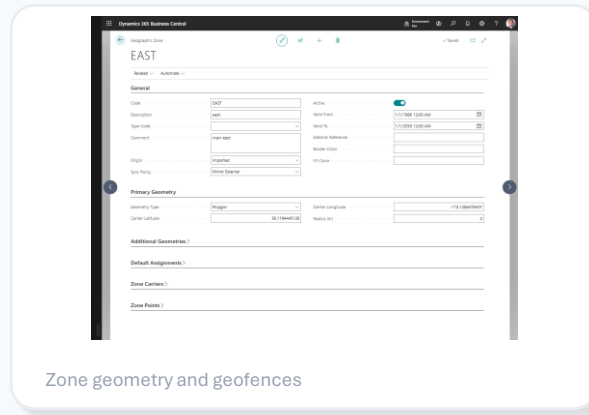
Dynamics 365 Business Central

Geographic Zone

EAST

✓ Saved

Related ∨ Automate ∨

General

Code
EAST
Description
east
Type Code
Comment
main east
Origin
Imported
Sync Policy
Winner External

Active
Valid From
1/1/1900 12:00 AM
Valid To
1/1/2050 12:00 AM
External Reference
Border Color
Fill Color

Primary Geometry

Geometry Type
Polygon
Center Latitude
38.1184440138
Center Longitude
-119.1084476937
Radius (m)
0

Additional Geometries >

Default Assignments >

Zone Carriers >

Zone Points >

Zone geometry and geofences